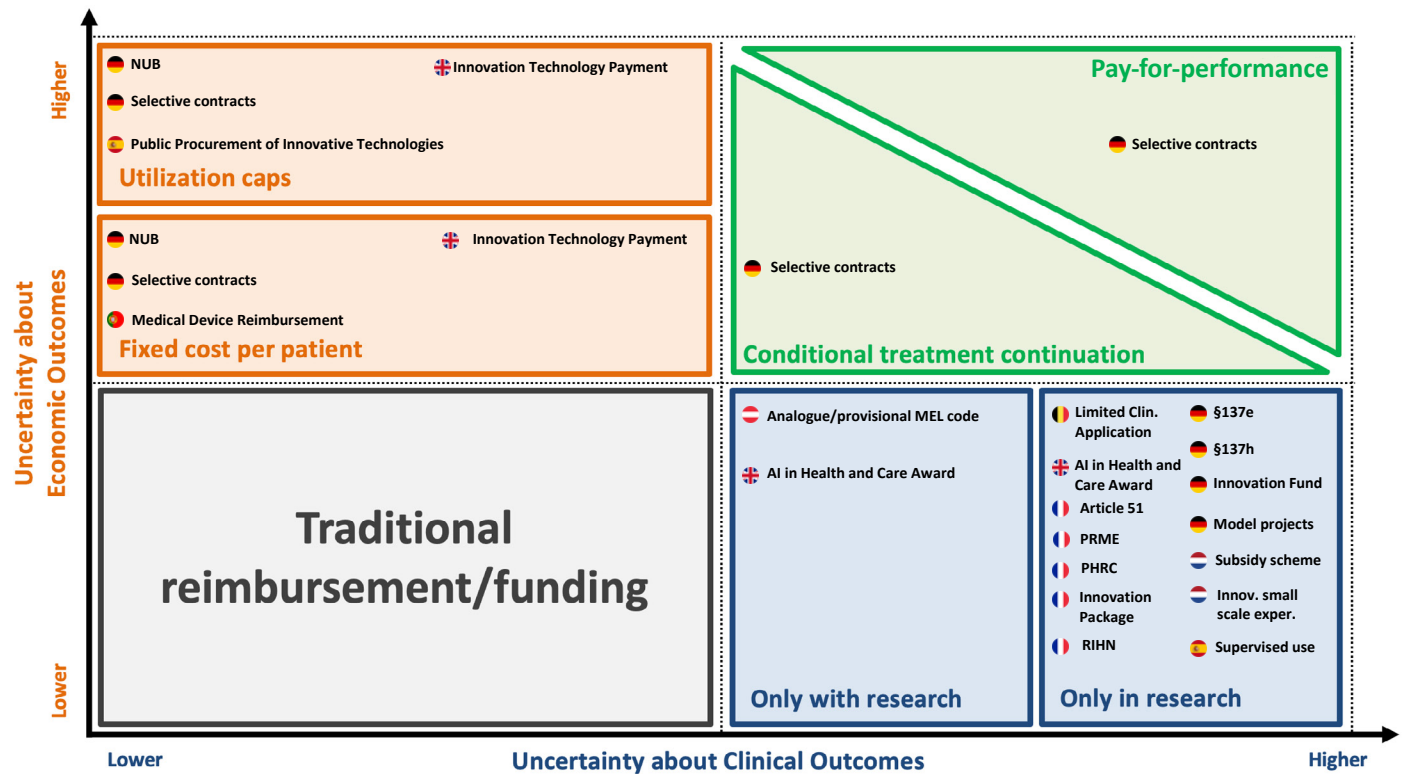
Higher

NUB

Innovation Technology Payment

Selective contracts

Public Procurement of Innovative Technologies

Utilization caps

NUB

Innovation Technology Payment

Selective contracts

Medical Device Reimbursement

Fixed cost per patient

Pay-for-performance

Selective contracts

Selective contracts

Conditional treatment continuation

Uncertainty about Economic Outcomes

Traditional reimbursement/funding

Analogue/provisional MEL code

AI in Health and Care Award

Only with research

Limited Clin. Application

AI in Health and Care Award

Article 51

PRME

PHRC

Innovation Package

RIHN

§137e

§137h

Innovation Fund

Model projects

Subsidy scheme

Innov. small scale exper.

Supervised use

Only in research

Lower

Lower

Uncertainty about Clinical Outcomes

Higher